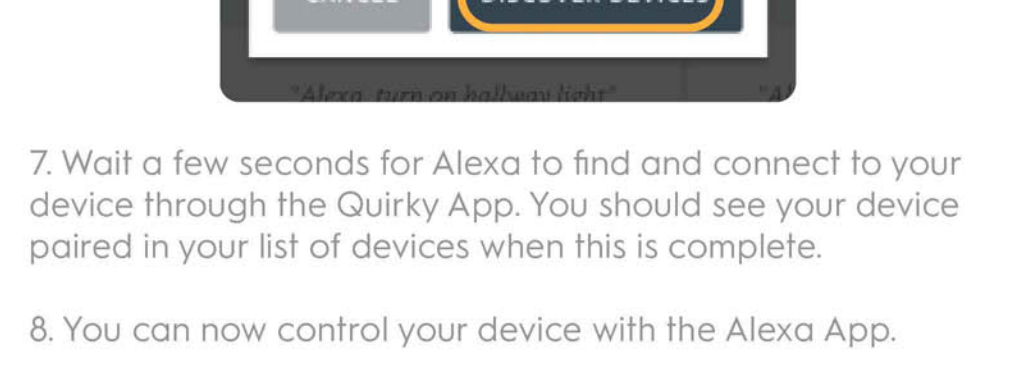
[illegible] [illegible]

"Alexa, turn on hallway light" "A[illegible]

7. Wait a few seconds for Alexa to find and connect to your device through the Quirky App. You should see your device paired in your list of devices when this is complete.

8. You can now control your device with the Alexa App.